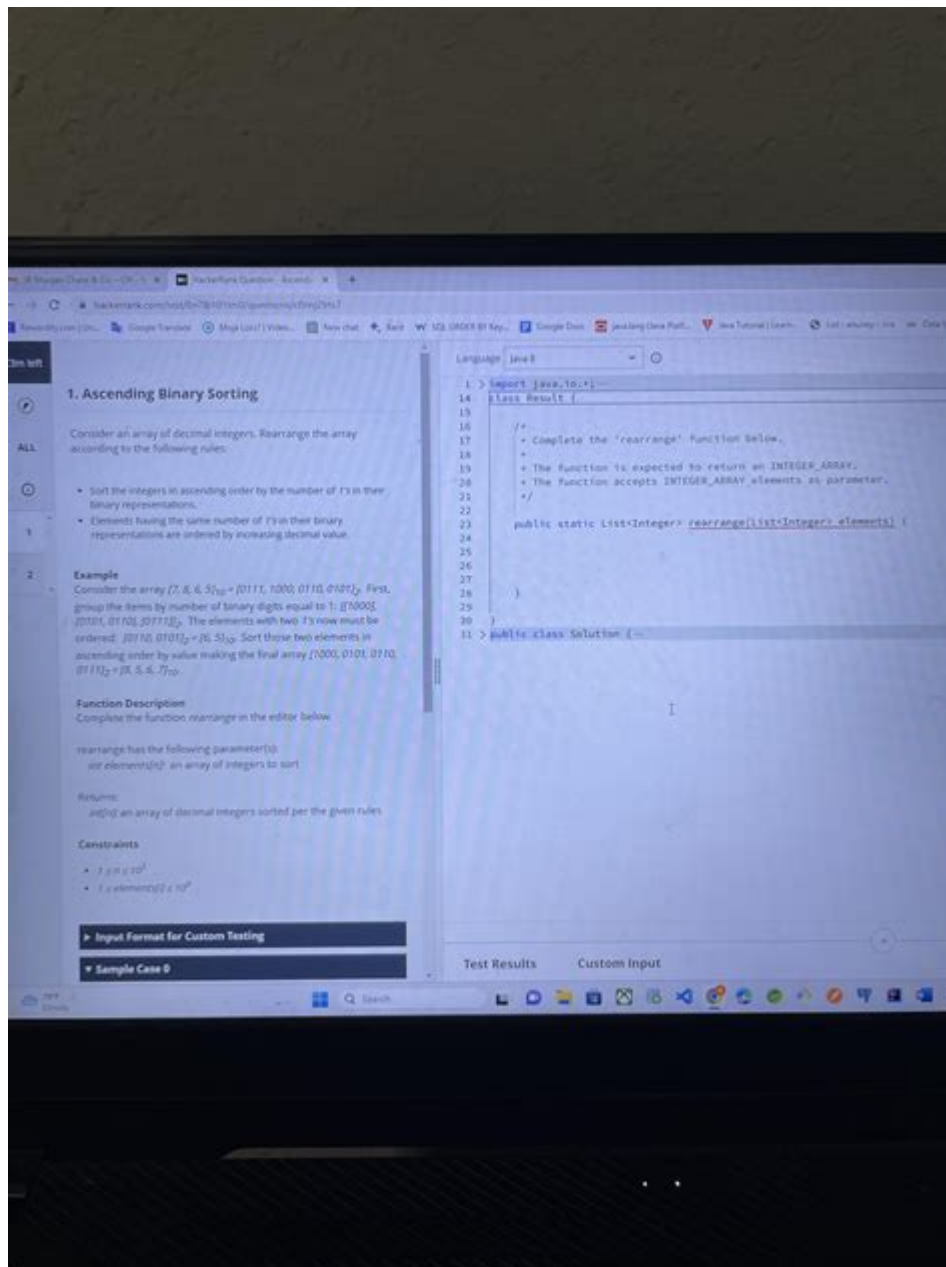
JP Morgan Chase & Co. - CH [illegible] | HackerRank Question - Ascendi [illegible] | +

hackerrank.com/test/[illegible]/questions/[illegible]

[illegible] | Google Translate | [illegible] | New chat | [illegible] | SQL ORDER BY Key... | Google Docs | java.lang.Class Platf... | Java Tutorial | Learn... | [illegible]

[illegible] left

ALL

1

2

1. Ascending Binary Sorting

Consider an array of decimal integers. Rearrange the array according to the following rules:

• Sort the integers in ascending order by the number of 1's in their binary representations.
• Elements having the same number of 1's in their binary representations are ordered by increasing decimal value.

Example
Consider the array $[7, 8, 6, 5]_{10} = [0111, 1000, 0110, 0101]_2$. First, group the items by number of binary digits equal to 1: $[[1000], [0101, 0110], [0111]]_2$. The elements with two 1's now must be ordered: $[0110, 0101]_2 = [6, 5]_{10}$. Sort those two elements in ascending order by value making the final array $[1000, 0101, 0110, 0111]_2 = [8, 5, 6, 7]_{10}$.

Function Description
Complete the function rearrange in the editor below.

rearrange has the following parameter(s):
int elements[n]: an array of integers to sort

Returns:
int[n]: an array of decimal integers sorted per the given rules

Constraints
• $1 \le n \le 10^5$
• $1 \le elements[i] \le 10^9$

▸ Input Format for Custom Testing

▾ Sample Case 0

Language Java 8

1 > import java.io.*;
14 class Result {
15
16     /*
17      * Complete the 'rearrange' function below.
18      *
19      * The function is expected to return an INTEGER_ARRAY.
20      * The function accepts INTEGER_ARRAY elements as parameter.
21      */
22
23     public static List<Integer> rearrange(List<Integer> elements) {
24
25
26
27
28     }
29
30 }
31 > public class Solution {

Test Results    Custom Input

Search